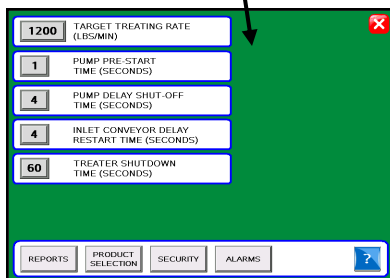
1200 TARGET TREATING RATE (LBS/MIN)

1 PUMP PRE-START TIME (SECONDS)

4 PUMP DELAY SHUT-OFF TIME (SECONDS)

4 INLET CONVEYOR DELAY RESTART TIME (SECONDS)

60 TREATER SHUTDOWN TIME (SECONDS)

REPORTS
PRODUCT SELECTION
SECURITY
ALARMS
?